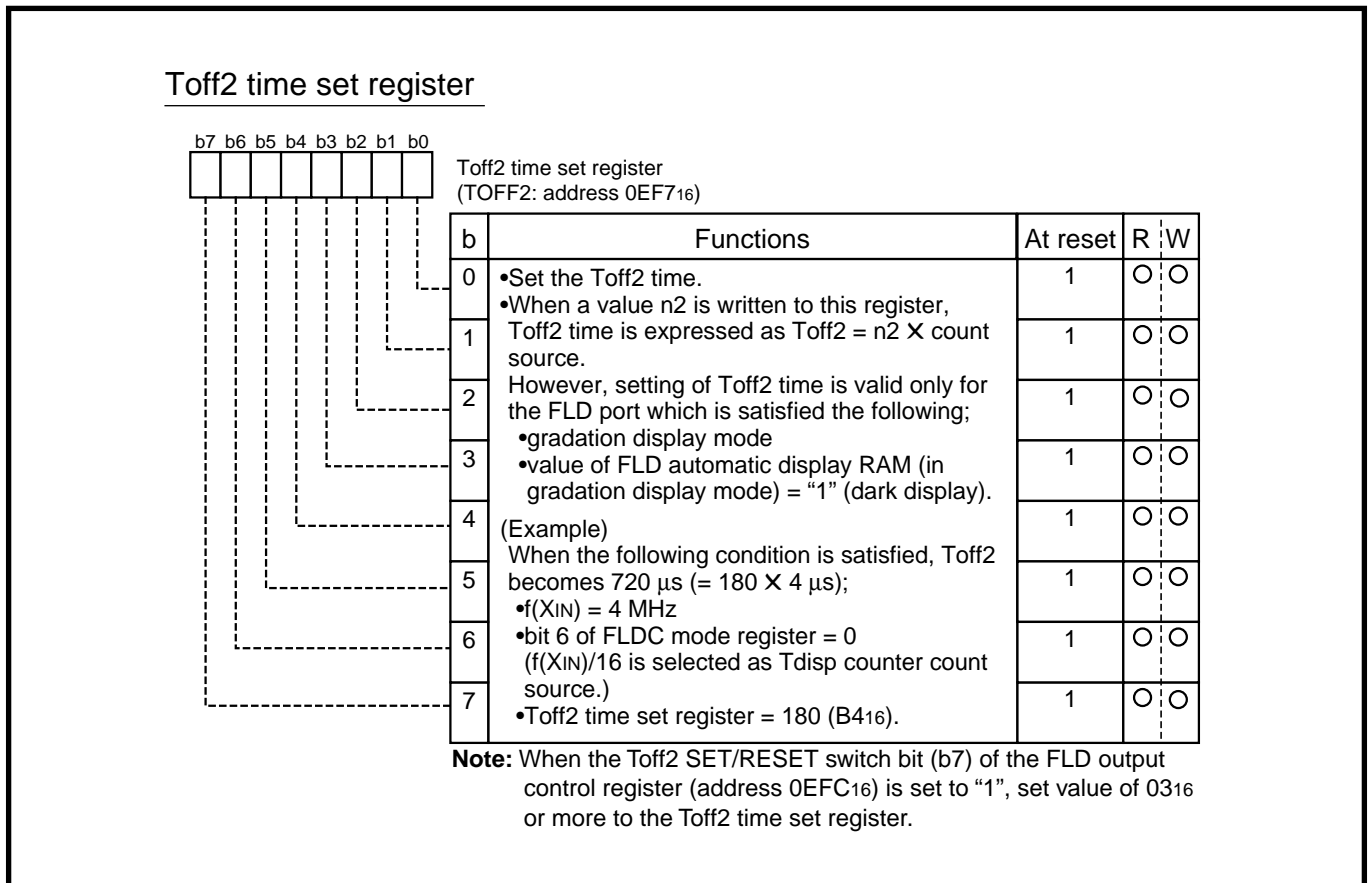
Toff2 time set register

b7 b6 b5 b4 b3 b2 b1 b0

Toff2 time set register
(TOFF2: address $0EF7_{16}$)

| b | Functions | At reset | R | W |
|---|---|---|---|---|
| 0 | •Set the Toff2 time. •When a value n2 is written to this register, Toff2 time is expressed as Toff2 = n2 × count source. However, setting of Toff2 time is valid only for the FLD port which is satisfied the following; •gradation display mode •value of FLD automatic display RAM (in gradation display mode) = "1" (dark display). (Example) When the following condition is satisfied, Toff2 becomes 720 µs (= 180 × 4 µs); •f(XIN) = 4 MHz •bit 6 of FLDC mode register = 0 (f(XIN)/16 is selected as Tdisp counter count source.) •Toff2 time set register = 180 ($B4_{16}$). | 1 | O | O |
| 1 | | 1 | O | O |
| 2 | | 1 | O | O |
| 3 | | 1 | O | O |
| 4 | | 1 | O | O |
| 5 | | 1 | O | O |
| 6 | | 1 | O | O |
| 7 | | 1 | O | O |

Note: When the Toff2 SET/RESET switch bit (b7) of the FLD output control register (address $0EFC_{16}$) is set to "1", set value of $03_{16}$ or more to the Toff2 time set register.